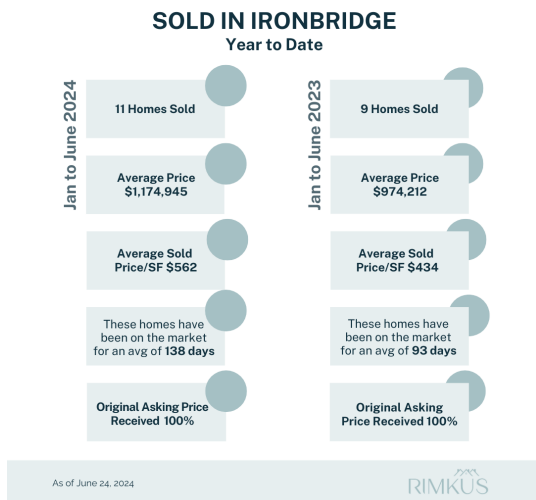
SOLD IN IRONBRIDGE
Year to Date

Jan to June 2024

11 Homes Sold

Average Price
$1,174,945

Average Sold Price/SF $562

These homes have been on the market for an avg of 138 days

Original Asking Price Received 100%

Jan to June 2023

9 Homes Sold

Average Price
$974,212

Average Sold Price/SF $434

These homes have been on the market for an avg of 93 days

Original Asking Price Received 100%

As of June 24, 2024

RIMKUS